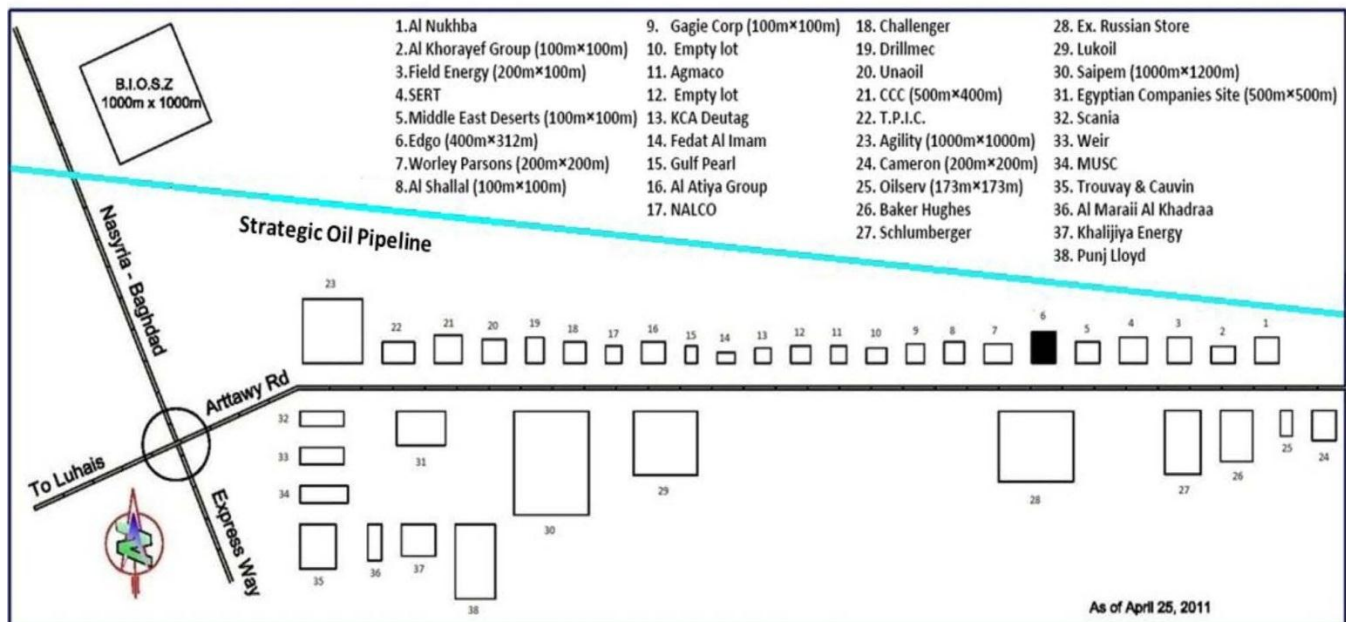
B.I.O.S.Z
1000m x 1000m

1.Al Nukhba
2.Al Khorayef Group (100m×100m)
3.Field Energy (200m×100m)
4.SERT
5.Middle East Deserts (100m×100m)
6.Edgo (400m×312m)
7.Worley Parsons (200m×200m)
8.Al Shallal (100m×100m)

9. Gagie Corp (100m×100m)
10. Empty lot
11. Agmaco
12. Empty lot
13. KCA Deutag
14. Fedat Al Imam
15. Gulf Pearl
16. Al Atiya Group
17. NALCO

18. Challenger
19. Drillmec
20. Unaoil
21. CCC (500m×400m)
22. T.P.I.C.
23. Agility (1000m×1000m)
24. Cameron (200m×200m)
25. Oilserv (173m×173m)
26. Baker Hughes
27. Schlumberger

28. Ex. Russian Store
29. Lukoil
30. Saipem (1000m×1200m)
31. Egyptian Companies Site (500m×500m)
32. Scania
33. Weir
34. MUSC
35. Trouvay & Cauvin
36. Al Maraii Al Khadraa
37. Khalijiya Energy
38. Punj Lloyd

Strategic Oil Pipeline

Nasyria - Baghdad

23 22 21 20 19 18 17 16 15 14 13 12 11 10 9 8 7 6 5 4 3 2 1

Artawy Rd

32 33 34 31 30 29 28 27 26 25 24

To Luhais

Express Way

35 36 37 38

As of April 25, 2011